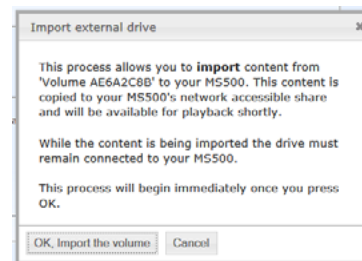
Import external drive

This process allows you to **import** content from 'Volume AE6A2C8B' to your MS500. This content is copied to your MS500's network accessible share and will be available for playback shortly.

While the content is being imported the drive must remain connected to your MS500.

This process will begin immediately once you press OK.

OK, Import the volume | Cancel